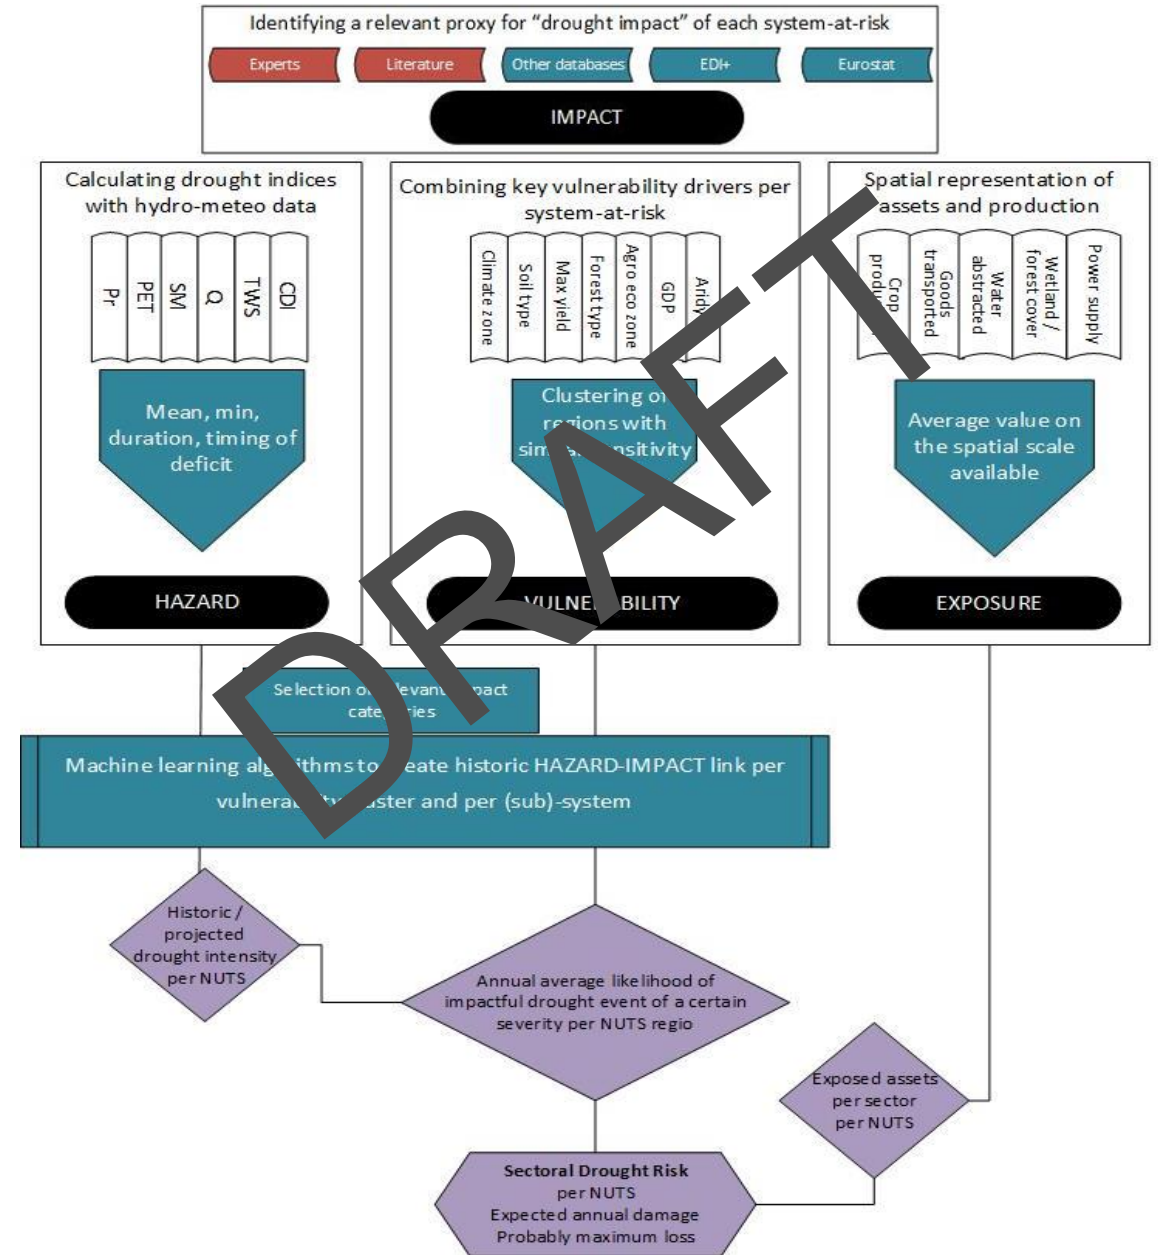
Identifying a relevant proxy for "drought impact" of each system-at-risk

Experts
Literature
Other databases
EDI+
Eurostat

IMPACT

Calculating drought indices with hydro-meteo data

Pr
PET
SM
Q
TWS
CDI

Mean, min, duration, timing of deficit

HAZARD

Combining key vulnerability drivers per system-at-risk

Climate zone
Soil type
Max yield
Forest type
Agro eco zone
GDP
Aridi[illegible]

Clustering o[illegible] r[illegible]gions with sim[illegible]nsitivity

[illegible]VULNE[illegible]BILITY

Spatial representation of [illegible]assets and production

Crop produ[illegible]
Goods transported
Water abstracted
Wetland / forest cover
Power supply

Average value on the spatial scale available

EXPOSURE

DRAFT

Selection o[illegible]levan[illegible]pact cate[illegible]ries

Machine learning alg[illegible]ithms to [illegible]eate historic HAZARD-IMPACT link per vulnera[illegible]uster and per (sub)-system

Historic / projected drought intensity per NUTS

Annual average likelihood of impactful drought event of a certain severity per NUTS regio

Exposed assets per sector per NUTS

Sectoral Drought Risk
per NUTS
Expected annual damage
Probably maximum loss